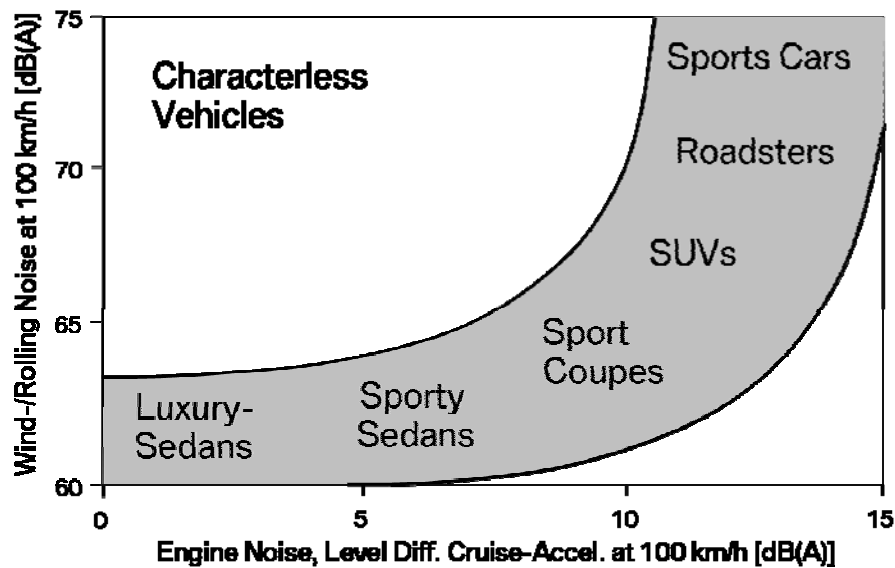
Characterless Vehicles

Sports Cars

Roadsters

SUVs

Sport Coupes

Sporty Sedans

Luxury-Sedans

75

70

65

60

0

5

10

15

Wind-/Rolling Noise at 100 km/h [dB(A)]

Engine Noise, Level Diff. Cruise-Accel. at 100 km/h [dB(A)]